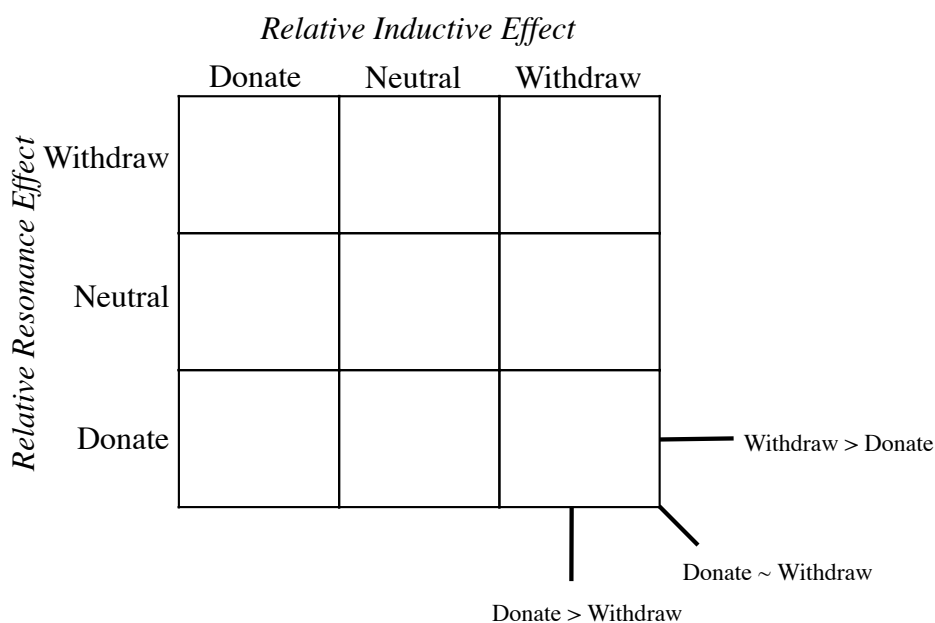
Relative Inductive Effect

Relative Resonance Effect

| | Donate | Neutral | Withdraw |
|---|---|---|---|
| Withdraw | | | |
| Neutral | | | |
| Donate | | | |

Withdraw > Donate

Donate ~ Withdraw

Donate > Withdraw